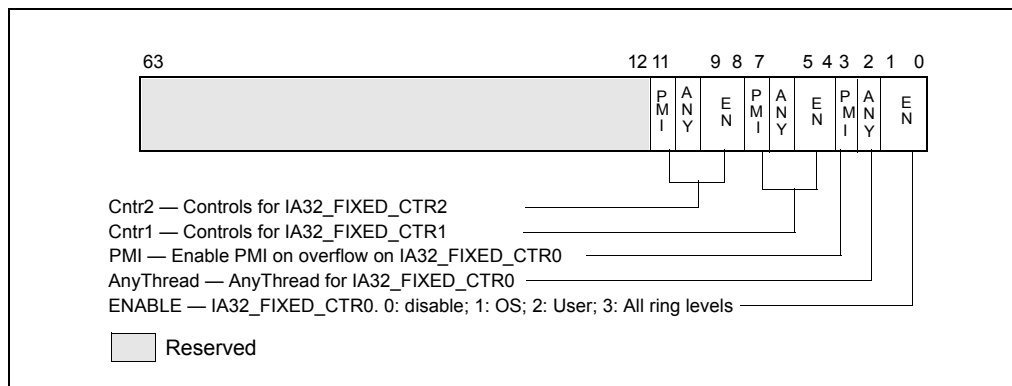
63 12 11 9 8 7 5 4 3 2 1 0

PMI ANY EN PMI ANY EN PMI ANY EN

Cntr2 — Controls for IA32_FIXED_CTR2

Cntr1 — Controls for IA32_FIXED_CTR1

PMI — Enable PMI on overflow on IA32_FIXED_CTR0

AnyThread — AnyThread for IA32_FIXED_CTR0

ENABLE — IA32_FIXED_CTR0. 0: disable; 1: OS; 2: User; 3: All ring levels

Reserved